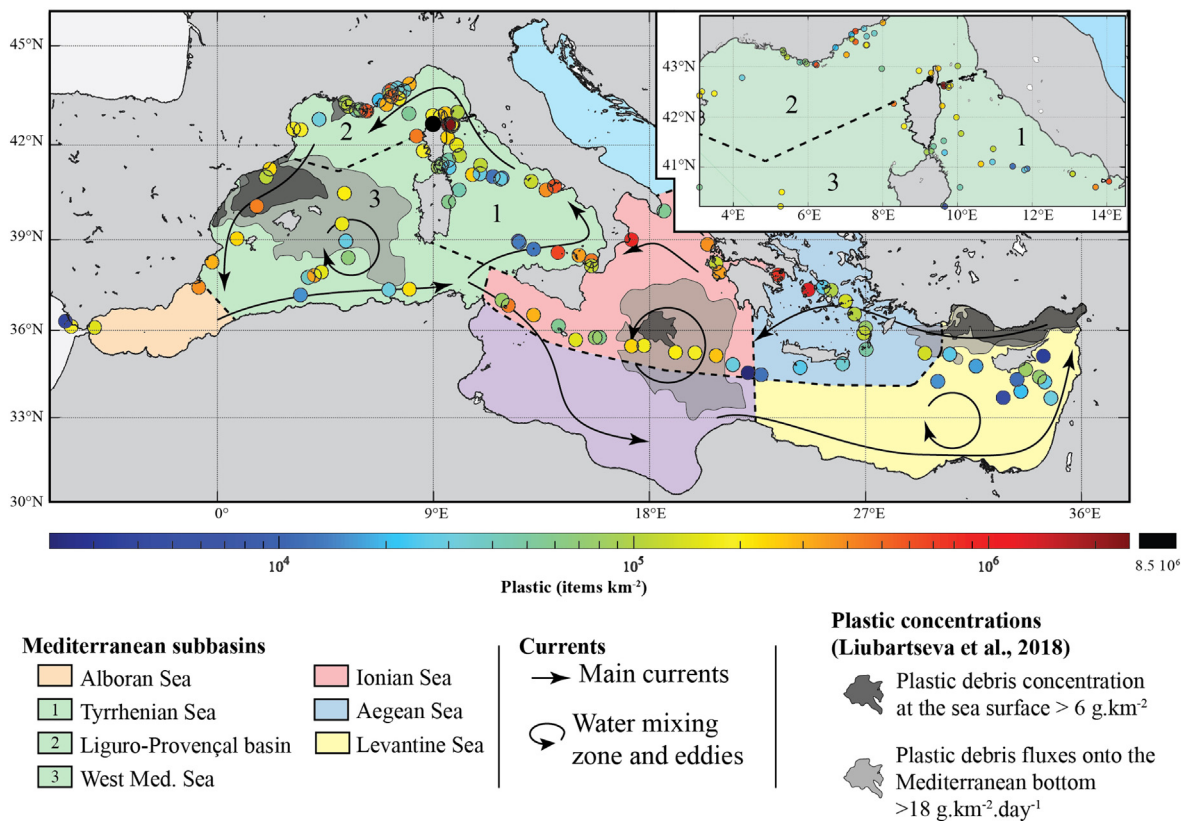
45°N
42°N
39°N
36°N
33°N
30°N
0°
9°E
18°E
27°E
36°E

43°N
42°N
41°N
4°E
6°E
8°E
10°E
12°E
14°E
2
3
1

2
3
1

$10^4$
$10^5$
$10^6$
8.5 $10^6$
Plastic (items km$^{-2}$)

Mediterranean subbasins
Alboran Sea
1 Tyrrhenian Sea
2 Liguro-Provençal basin
3 West Med. Sea
Ionian Sea
Aegean Sea
Levantine Sea

Currents
Main currents
Water mixing zone and eddies

Plastic concentrations (Liubartseva et al., 2018)
Plastic debris concentration at the sea surface > 6 g.km$^{-2}$
Plastic debris fluxes onto the Mediterranean bottom >18 g.km$^{-2}$.day$^{-1}$